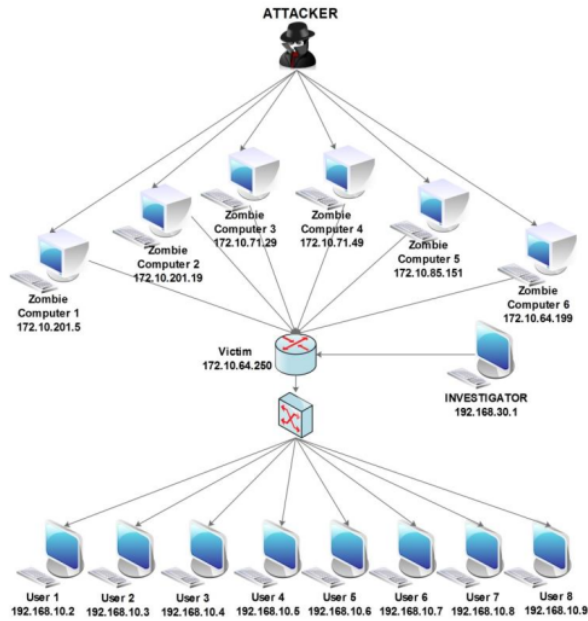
ATTACKER

Zombie Computer 1
172.10.201.5

Zombie Computer 2
172.10.201.19

Zombie Computer 3
172.10.71.29

Zombie Computer 4
172.10.71.49

Zombie Computer 5
172.10.85.151

Zombie Computer 6
172.10.64.199

Victim
172.10.64.250

INVESTIGATOR
192.168.30.1

User 1
192.168.10.2

User 2
192.168.10.3

User 3
192.168.10.4

User 4
192.168.10.5

User 5
192.168.10.6

User 6
192.168.10.7

User 7
192.168.10.8

User 8
192.168.10.9